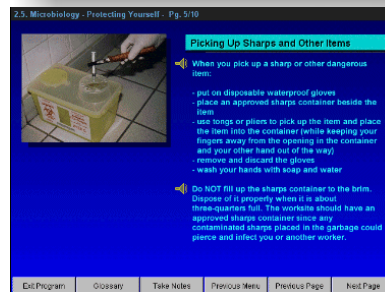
2.5. Microbiology - Protecting Yourself - Pg. 5/10

Picking Up Sharps and Other Items

When you pick up a sharp or other dangerous item:

- put on disposable waterproof gloves
- place an approved sharps container beside the item
- use tongs or pliers to pick up the item and place the item into the container (while keeping your fingers away from the opening in the container and your other hand out of the way)
- remove and discard the gloves
- wash your hands with soap and water

Do NOT fill up the sharps container to the brim. Dispose of it properly when it is about three-quarters full. The worksite should have an approved sharps container since any contaminated sharps placed in the garbage could pierce and infect you or another worker.

Exit Program | Glossary | Take Notes | Previous Menu | Previous Page | Next Page